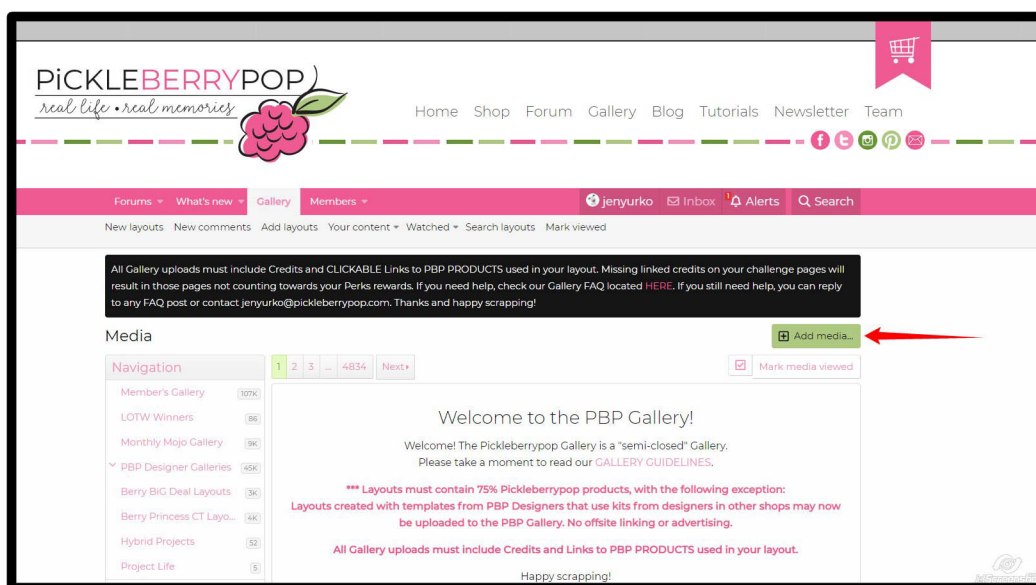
PiCKLEBERRYPOP
real life • real memories

Home Shop Forum Gallery Blog Tutorials Newsletter Team

Forums What's new Gallery Members jenyurko Inbox Alerts Search

New layouts New comments Add layouts Your content Watched Search layouts Mark viewed

All Gallery uploads must include Credits and CLICKABLE Links to PBP PRODUCTS used in your layout. Missing linked credits on your challenge pages will result in those pages not counting towards your Perks rewards. If you need help, check our Gallery FAQ located HERE. If you still need help, you can reply to any FAQ post or contact jenyurko@pickleberrypop.com. Thanks and happy scrapping!

Media

Add media...

Navigation

Member's Gallery 107K
LOTW Winners 86
Monthly Mojo Gallery 9K
PBP Designer Galleries 45K
Berry BIG Deal Layouts 3K
Berry Princess CT Layo... 4K
Hybrid Projects 52
Project Life 5

1 2 3 ... 4834 Next

Mark media viewed

Welcome to the PBP Gallery!

Welcome! The Pickleberrypop Gallery is a "semi-closed" Gallery.
Please take a moment to read our GALLERY GUIDELINES.

*** Layouts must contain 75% Pickleberrypop products, with the following exception:
Layouts created with templates from PBP Designers that use kits from designers in other shops may now be uploaded to the PBP Gallery. No offsite linking or advertising.

All Gallery uploads must include Credits and Links to PBP PRODUCTS used in your layout.

Happy scrapping!